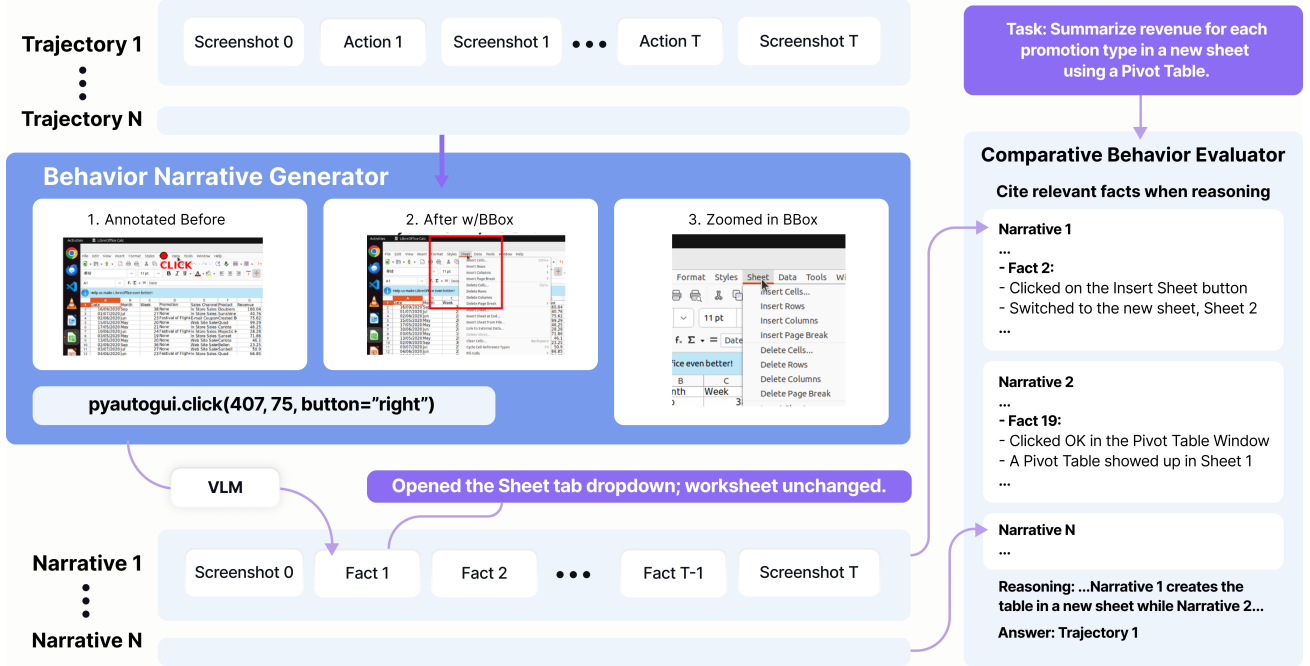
Trajectory 1

Screenshot 0 Action 1 Screenshot 1 ••• Action T Screenshot T

Trajectory N

Task: Summarize revenue for each promotion type in a new sheet using a Pivot Table.

Behavior Narrative Generator

1. Annotated Before

CLICK

2. After w/BBox

3. Zoomed in BBox

Format Styles Sheet Data Tools Wi

Insert Cells...
Insert Rows
Insert Columns
Insert Page Break
Delete Cells...
Delete Rows
Delete Columns
Delete Page Break

11 pt

Date

fice even better!

B C
nth Week

pyautogui.click(407, 75, button="right")

Comparative Behavior Evaluator

Cite relevant facts when reasoning

Narrative 1
...
- Fact 2:
- Clicked on the Insert Sheet button
- Switched to the new sheet, Sheet 2
...

Narrative 2
...
- Fact 19:
- Clicked OK in the Pivot Table Window
- A Pivot Table showed up in Sheet 1
...

Narrative N
...

Reasoning: ...Narrative 1 creates the table in a new sheet while Narrative 2...

Answer: Trajectory 1

VLM

Opened the Sheet tab dropdown; worksheet unchanged.

Narrative 1

Screenshot 0 Fact 1 Fact 2 ••• Fact T-1 Screenshot T

Narrative N